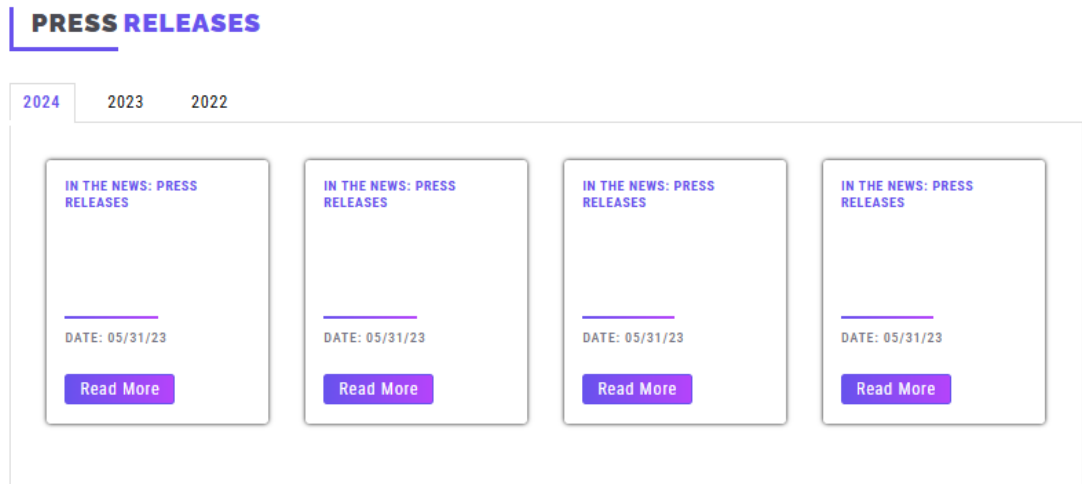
PRESS RELEASES

2024 2023 2022

IN THE NEWS: PRESS RELEASES

DATE: 05/31/23

Read More

IN THE NEWS: PRESS RELEASES

DATE: 05/31/23

Read More

IN THE NEWS: PRESS RELEASES

DATE: 05/31/23

Read More

IN THE NEWS: PRESS RELEASES

DATE: 05/31/23

Read More